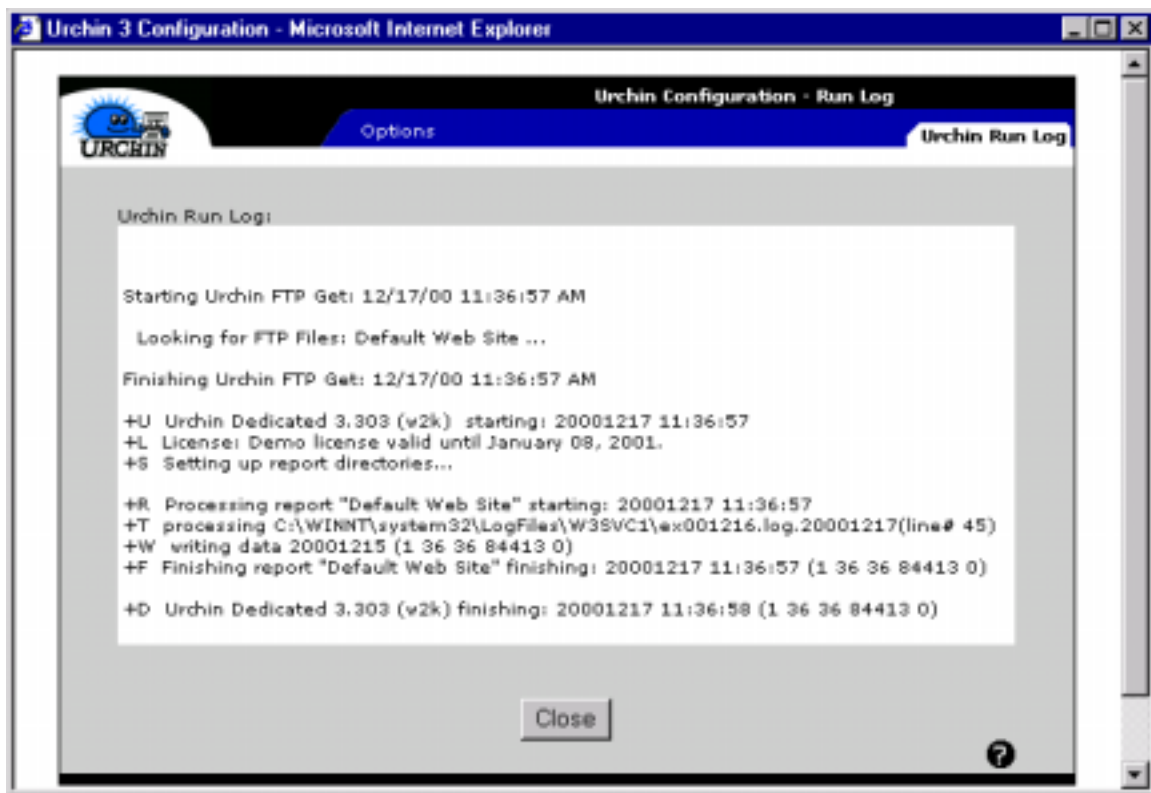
Urchin 3 Configuration - Microsoft Internet Explorer

URCHIN

Urchin Configuration - Run Log

Options

Urchin Run Log

Urchin Run Log:

Starting Urchin FTP Get: 12/17/00 11:36:57 AM

Looking for FTP Files: Default Web Site ...

Finishing Urchin FTP Get: 12/17/00 11:36:57 AM

+U Urchin Dedicated 3.303 (v2k) starting: 20001217 11:36:57
+L License: Demo license valid until January 08, 2001.
+S Setting up report directories...

+R Processing report "Default Web Site" starting: 20001217 11:36:57
+T processing C:\WINNT\system32\LogFiles\W3SVC1\ex001216.log.20001217(line# 45)
+W writing data 20001215 (1 36 36 84413 0)
+F Finishing report "Default Web Site" finishing: 20001217 11:36:57 (1 36 36 84413 0)

+D Urchin Dedicated 3.303 (v2k) finishing: 20001217 11:36:58 (1 36 36 84413 0)

Close

?